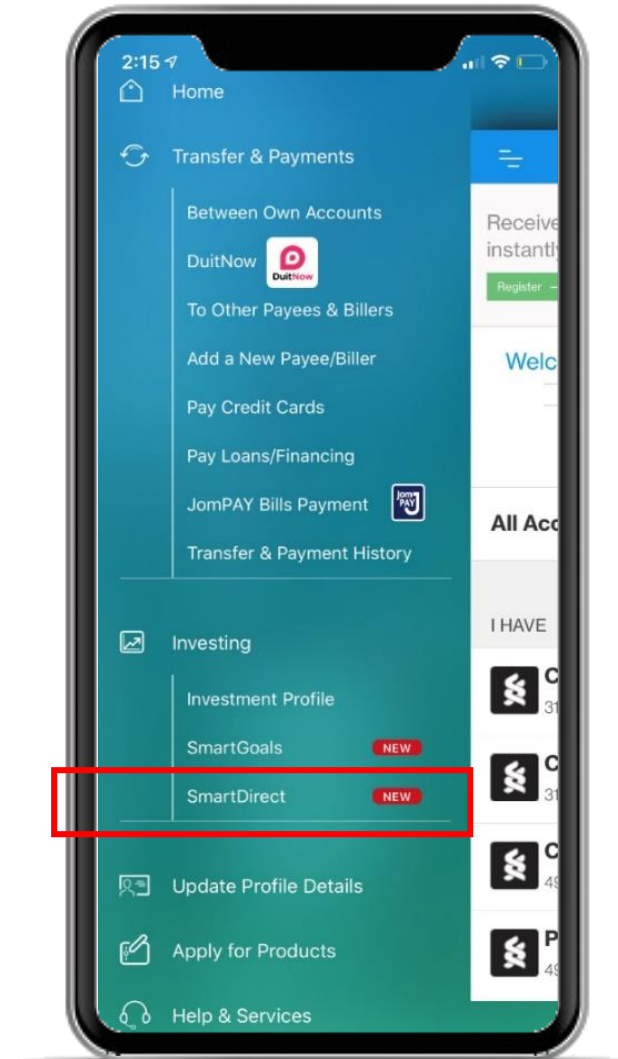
2:15

Home

Transfer & Payments

Between Own Accounts

DuitNow DuitNow

To Other Payees & Billers

Add a New Payee/Biller

Pay Credit Cards

Pay Loans/Financing

JomPAY Bills Payment JomPAY

Transfer & Payment History

Investing

Investment Profile

SmartGoals NEW

SmartDirect NEW

Update Profile Details

Apply for Products

Help & Services

Receive
instantly

Register

Welc

All Acc

I HAVE

C
31

C
31

C
49

P
49